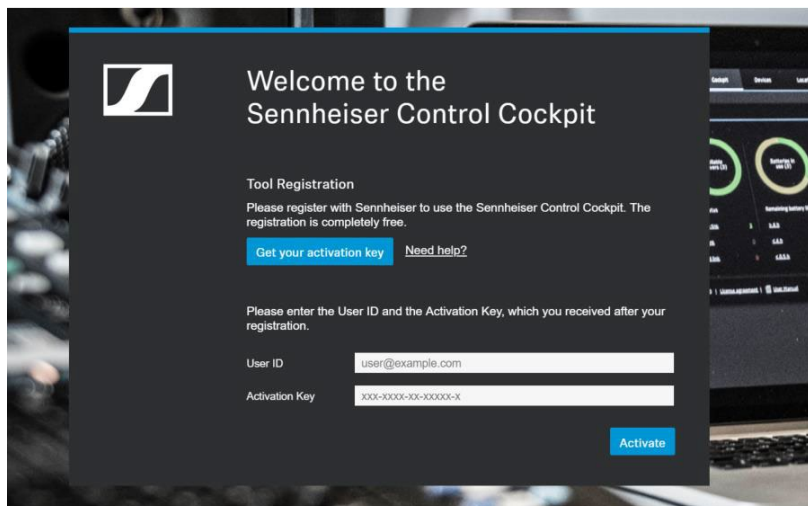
Welcome to the Sennheiser Control Cockpit

Tool Registration

Please register with Sennheiser to use the Sennheiser Control Cockpit. The registration is completely free.

Get your activation key

Need help?

Please enter the User ID and the Activation Key, which you received after your registration.

User ID

user@example.com

Activation Key

XXX-XXXX-XX-XXXXX-X

Activate